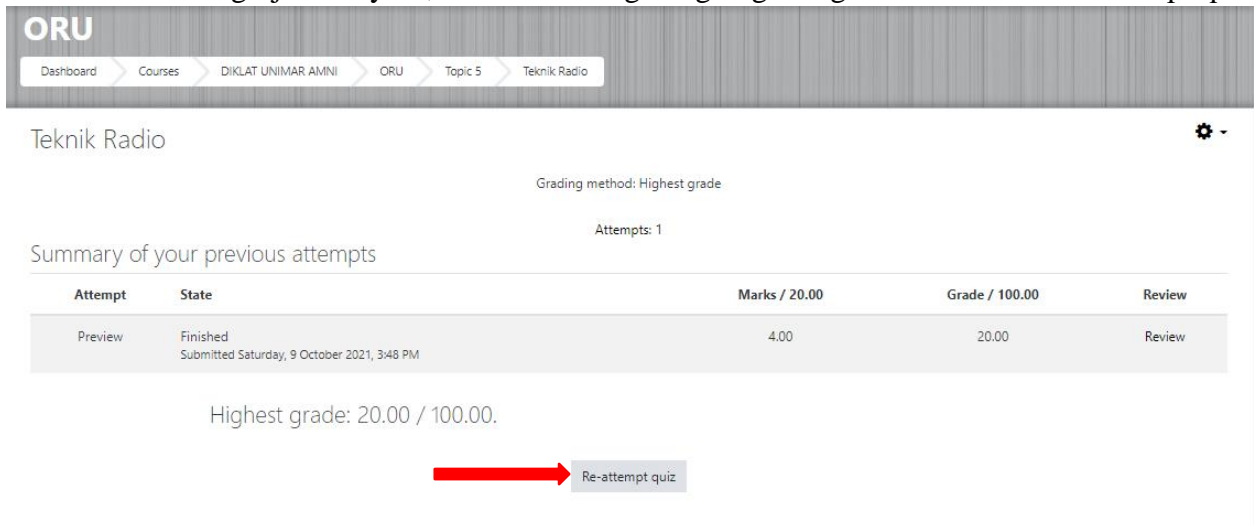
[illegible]

ORU

Dashboard Courses DIKLAT UNIMAR AMNI ORU Topic 5 Teknik Radio

Teknik Radio

Grading method: Highest grade

Attempts: 1

Summary of your previous attempts

| Attempt | State | Marks / 20.00 | Grade / 100.00 | Review |
|---|---|---|---|---|
| Preview | Finished<br>Submitted Saturday, 9 October 2021, 3:48 PM | 4.00 | 20.00 | Review |

Highest grade: 20.00 / 100.00.

Re-attempt quiz